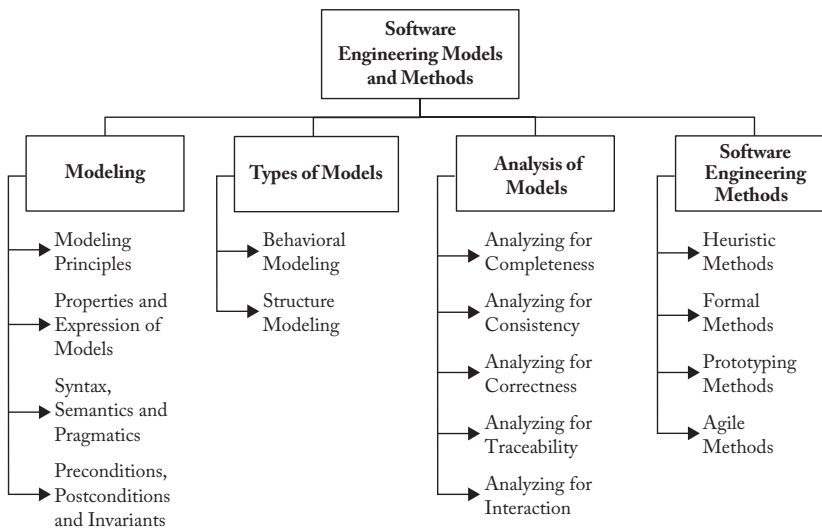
Software Engineering Models and Methods

Modeling

Modeling Principles

Properties and Expression of Models

Syntax, Semantics and Pragmatics

Preconditions, Postconditions and Invariants

Types of Models

Behavioral Modeling

Structure Modeling

Analysis of Models

Analyzing for Completeness

Analyzing for Consistency

Analyzing for Correctness

Analyzing for Traceability

Analyzing for Interaction

Software Engineering Methods

Heuristic Methods

Formal Methods

Prototyping Methods

Agile Methods